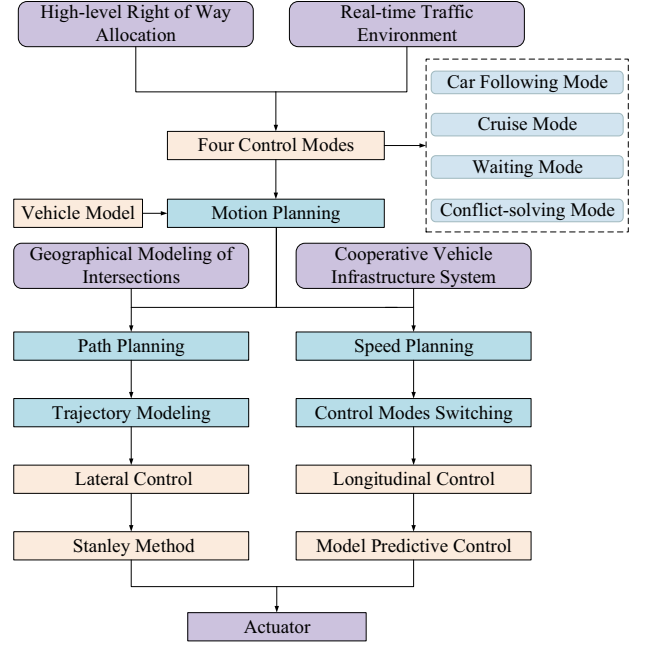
High-level Right of Way Allocation

Real-time Traffic Environment

Four Control Modes

Car Following Mode

Cruise Mode

Waiting Mode

Conflict-solving Mode

Vehicle Model

Motion Planning

Geographical Modeling of Intersections

Cooperative Vehicle Infrastructure System

Path Planning

Speed Planning

Trajectory Modeling

Control Modes Switching

Lateral Control

Longitudinal Control

Stanley Method

Model Predictive Control

Actuator